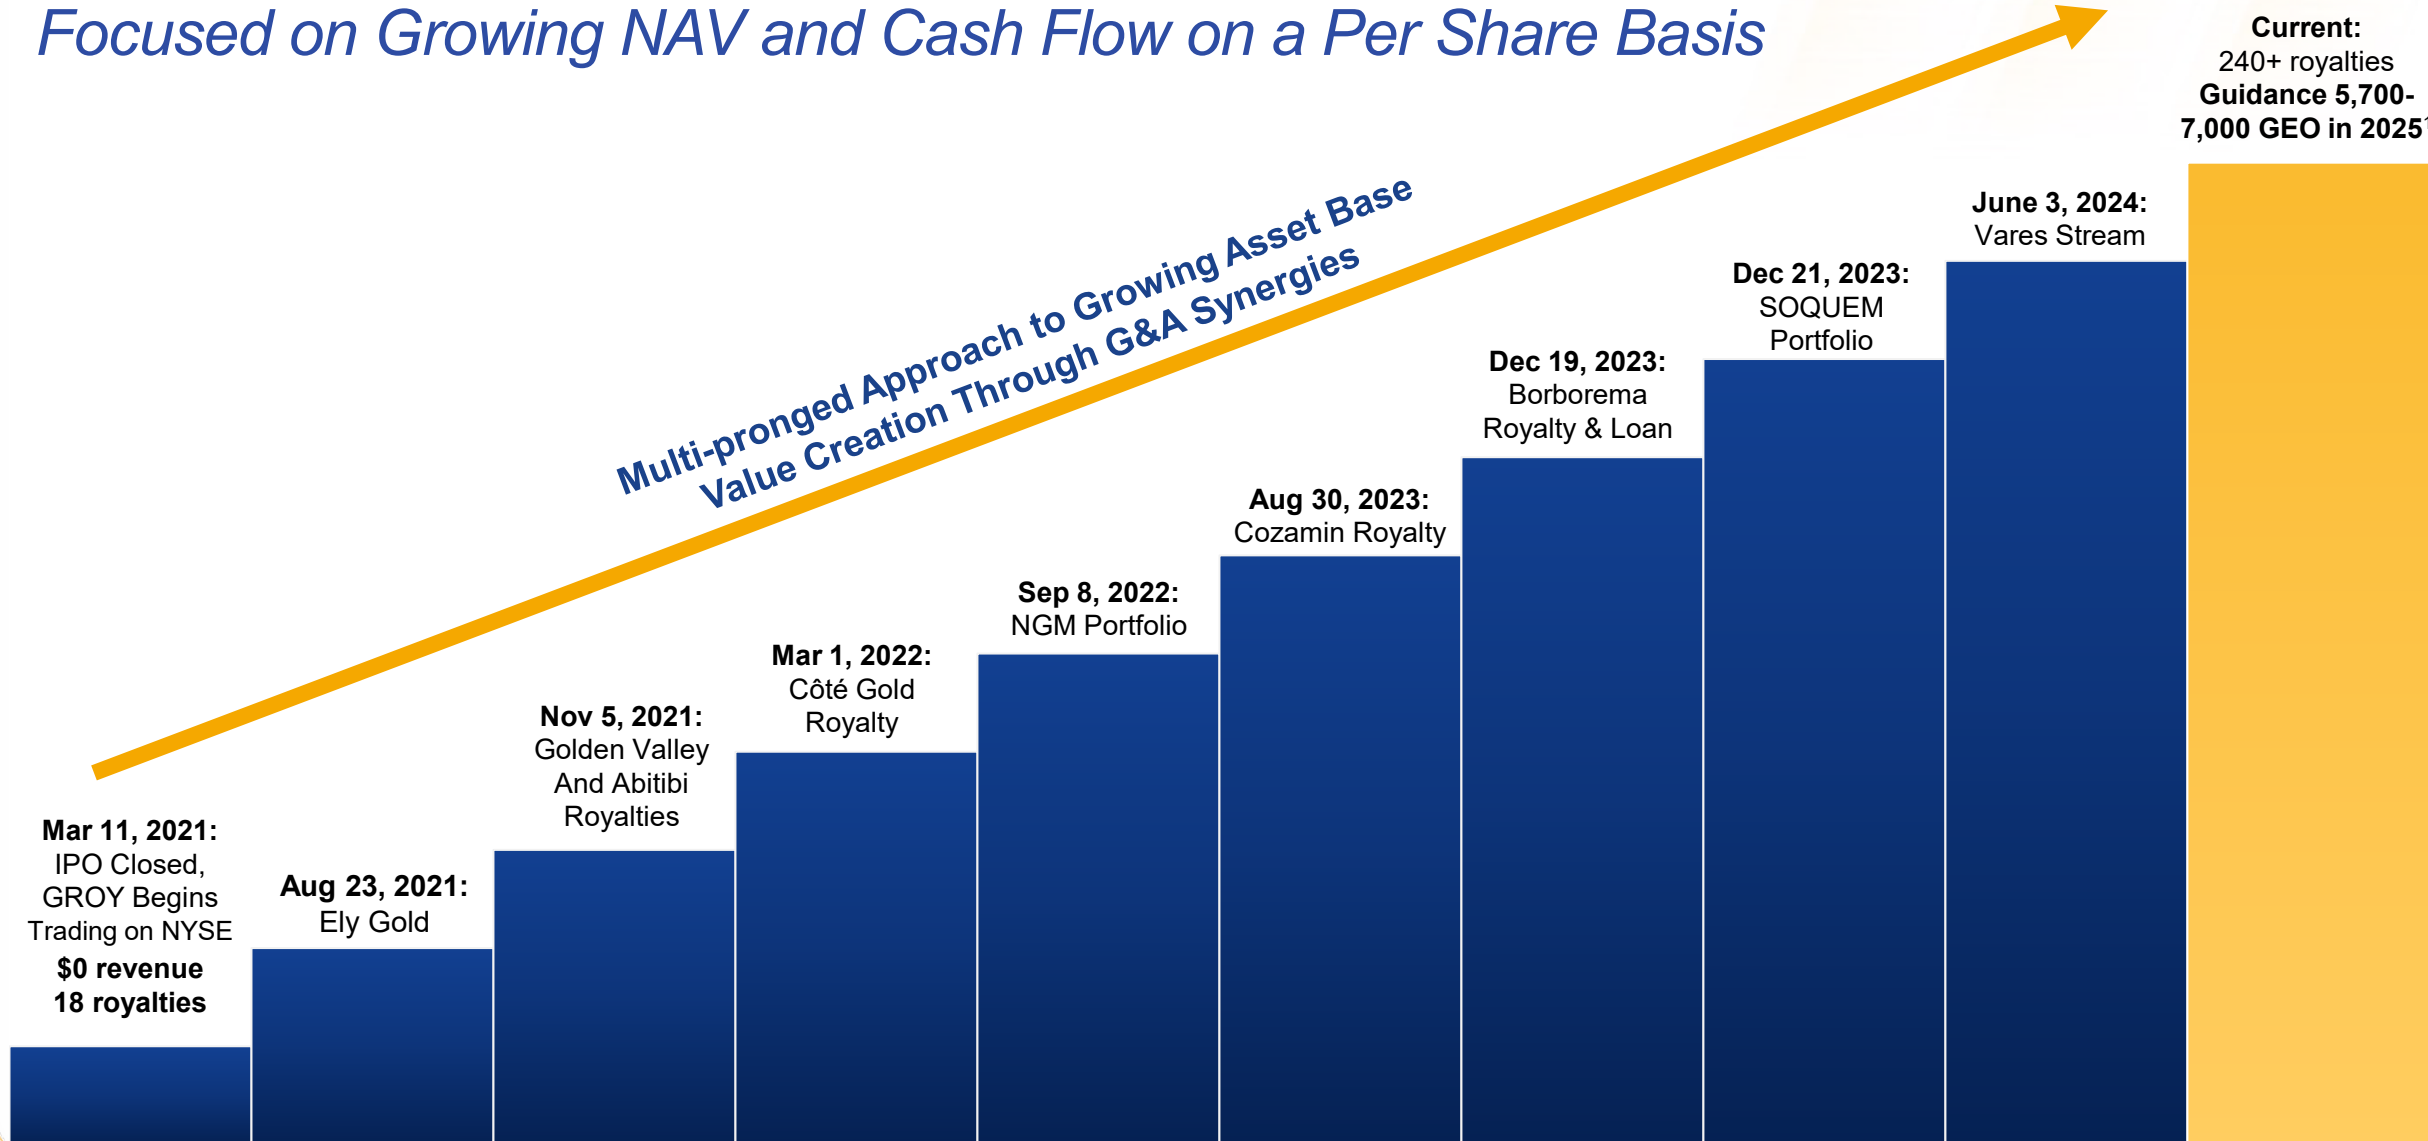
Focused on Growing NAV and Cash Flow on a Per Share Basis

Multi-pronged Approach to Growing Asset Base
Value Creation Through G&A Synergies

Mar 11, 2021:
IPO Closed, GROY Begins Trading on NYSE
$0 revenue
18 royalties

Aug 23, 2021:
Ely Gold

Nov 5, 2021:
Golden Valley And Abitibi Royalties

Mar 1, 2022:
Côté Gold Royalty

Sep 8, 2022:
NGM Portfolio

Aug 30, 2023:
Cozamin Royalty

Dec 19, 2023:
Borborema Royalty & Loan

Dec 21, 2023:
SOQUEM Portfolio

June 3, 2024:
Vares Stream

Current:
240+ royalties
Guidance 5,700-7,000 GEO in 2025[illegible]